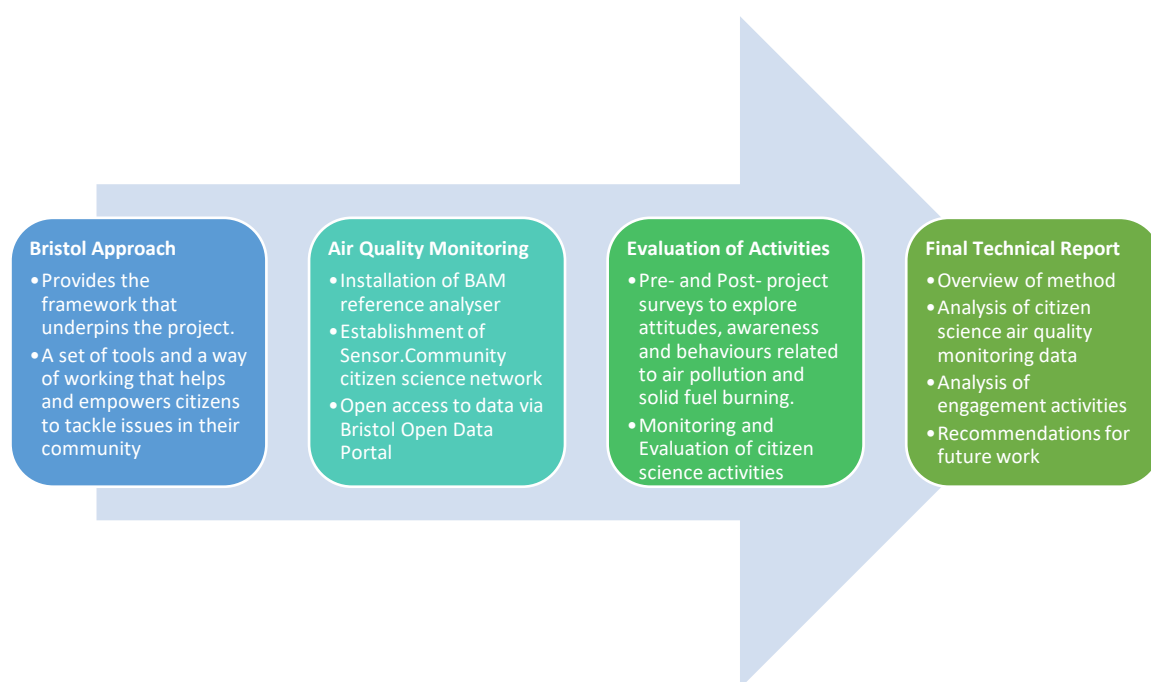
Bristol Approach

• Provides the framework that underpins the project.
• A set of tools and a way of working that helps and empowers citizens to tackle issues in their community

Air Quality Monitoring

• Installation of BAM reference analyser
• Establishment of Sensor.Community citizen science network
• Open access to data via Bristol Open Data Portal

Evaluation of Activities

• Pre- and Post- project surveys to explore attitudes, awareness and behaviours related to air pollution and solid fuel burning.
• Monitoring and Evaluation of citizen science activities

Final Technical Report

• Overview of method
• Analysis of citizen science air quality monitoring data
• Analysis of engagement activities
• Recommendations for future work